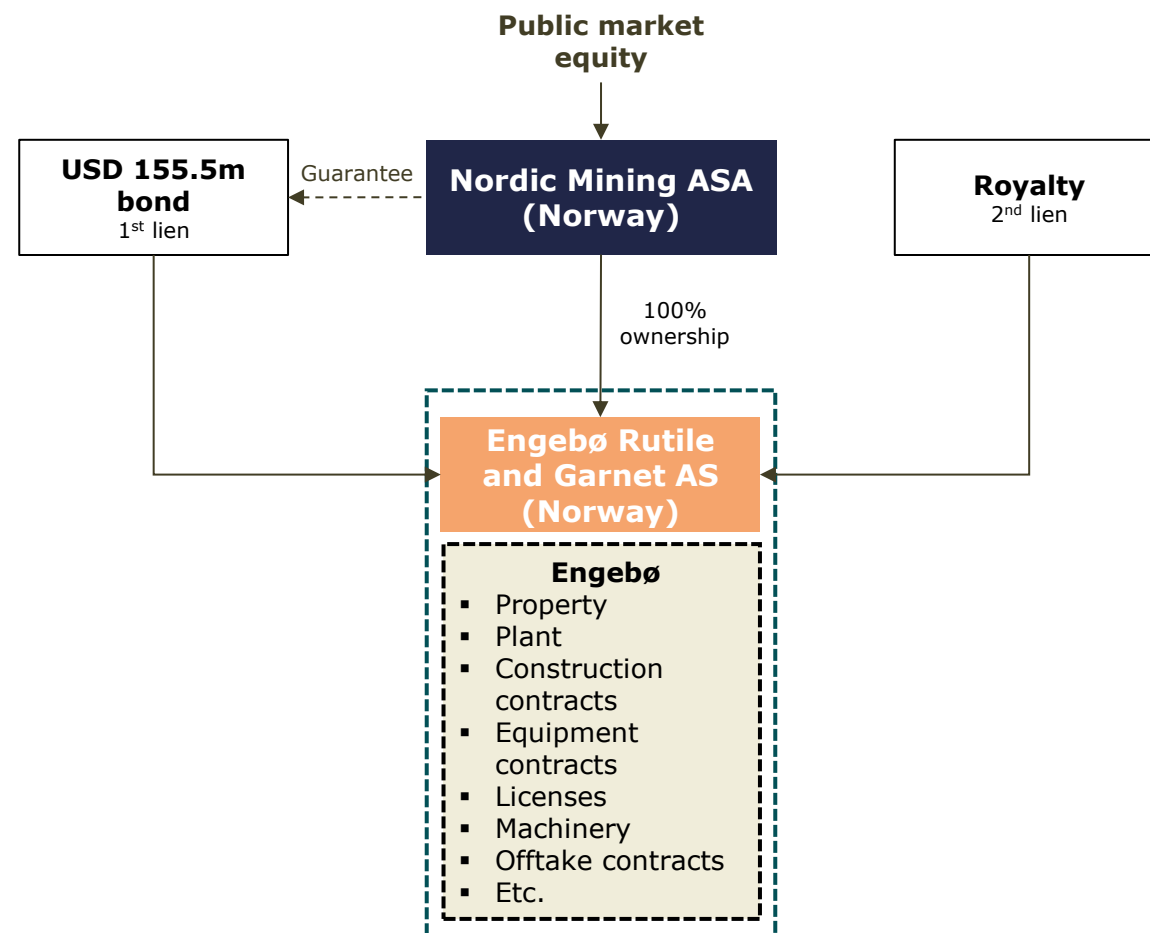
Public market equity

USD 155.5m bond
1$^{st}$ lien

Guarantee

Nordic Mining ASA (Norway)

Royalty
2$^{nd}$ lien

100% ownership

Engebø Rutile and Garnet AS (Norway)

Engebø
▪ Property
▪ Plant
▪ Construction contracts
▪ Equipment contracts
▪ Licenses
▪ Machinery
▪ Offtake contracts
▪ Etc.